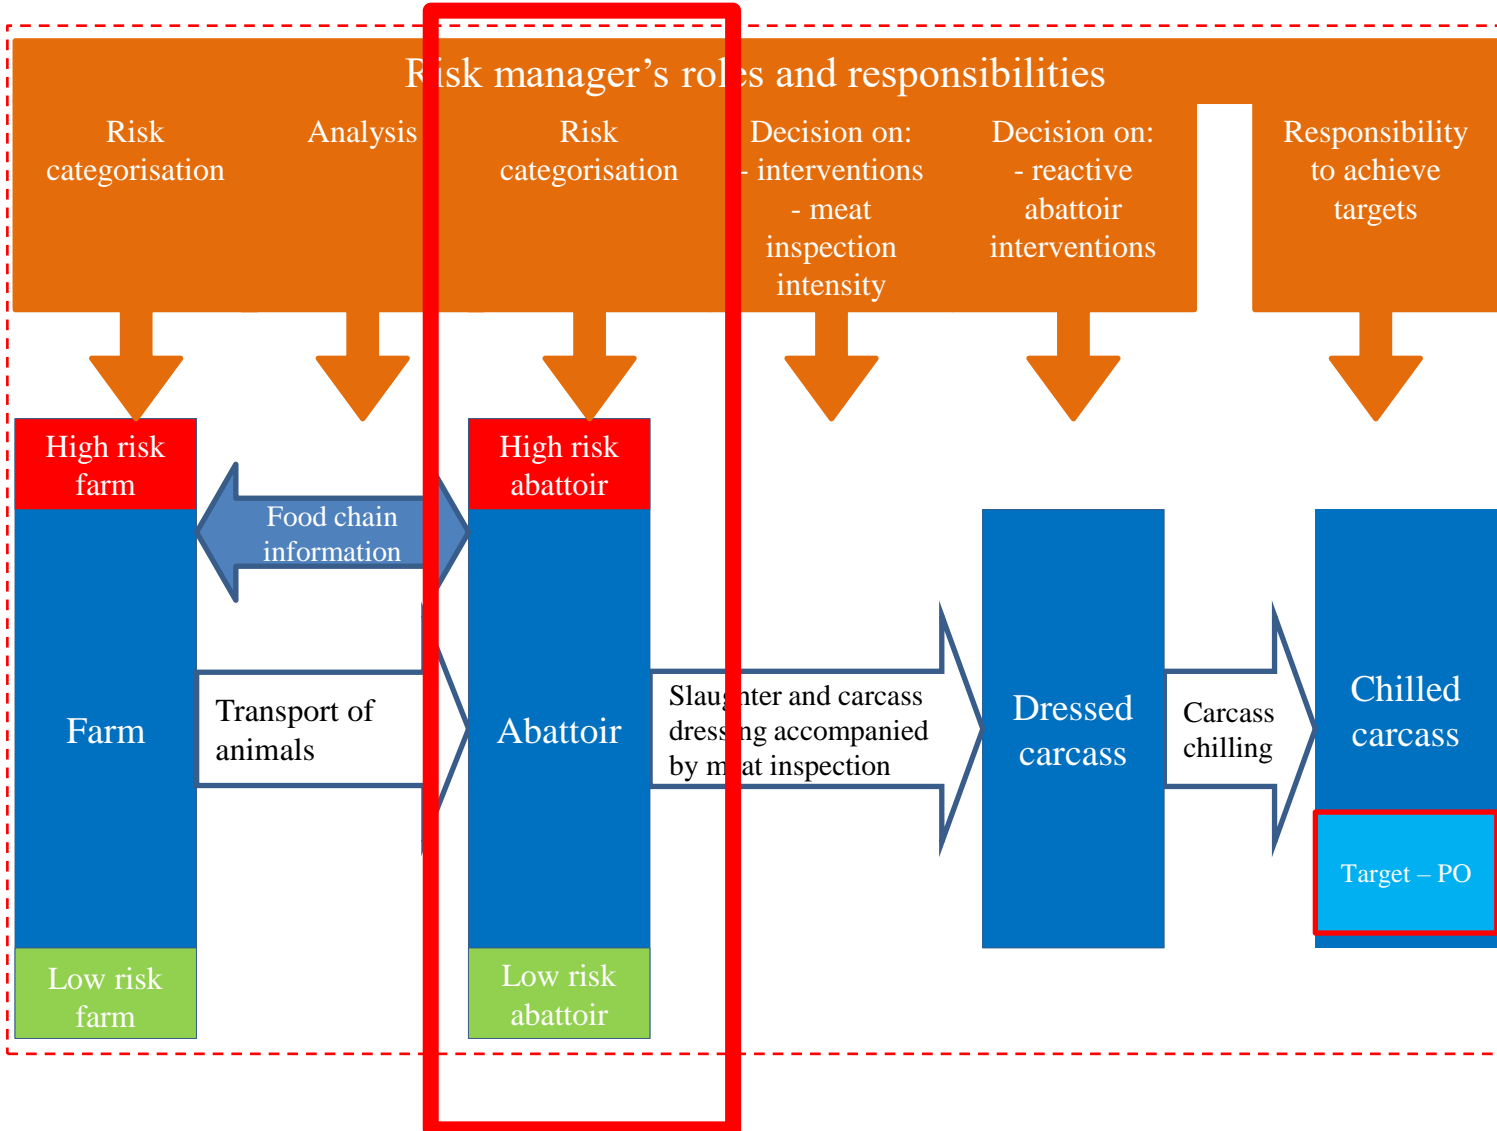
Risk manager's roles and responsibilities

Risk categorisation

Analysis

Risk categorisation

Decision on:
- interventions
- meat inspection intensity

Decision on:
- reactive abattoir interventions

Responsibility to achieve targets

High risk farm

Farm

Low risk farm

Food chain information

Transport of animals

High risk abattoir

Abattoir

Low risk abattoir

Slaughter and carcass dressing accompanied by meat inspection

Dressed carcass

Carcass chilling

Chilled carcass

Target – PO